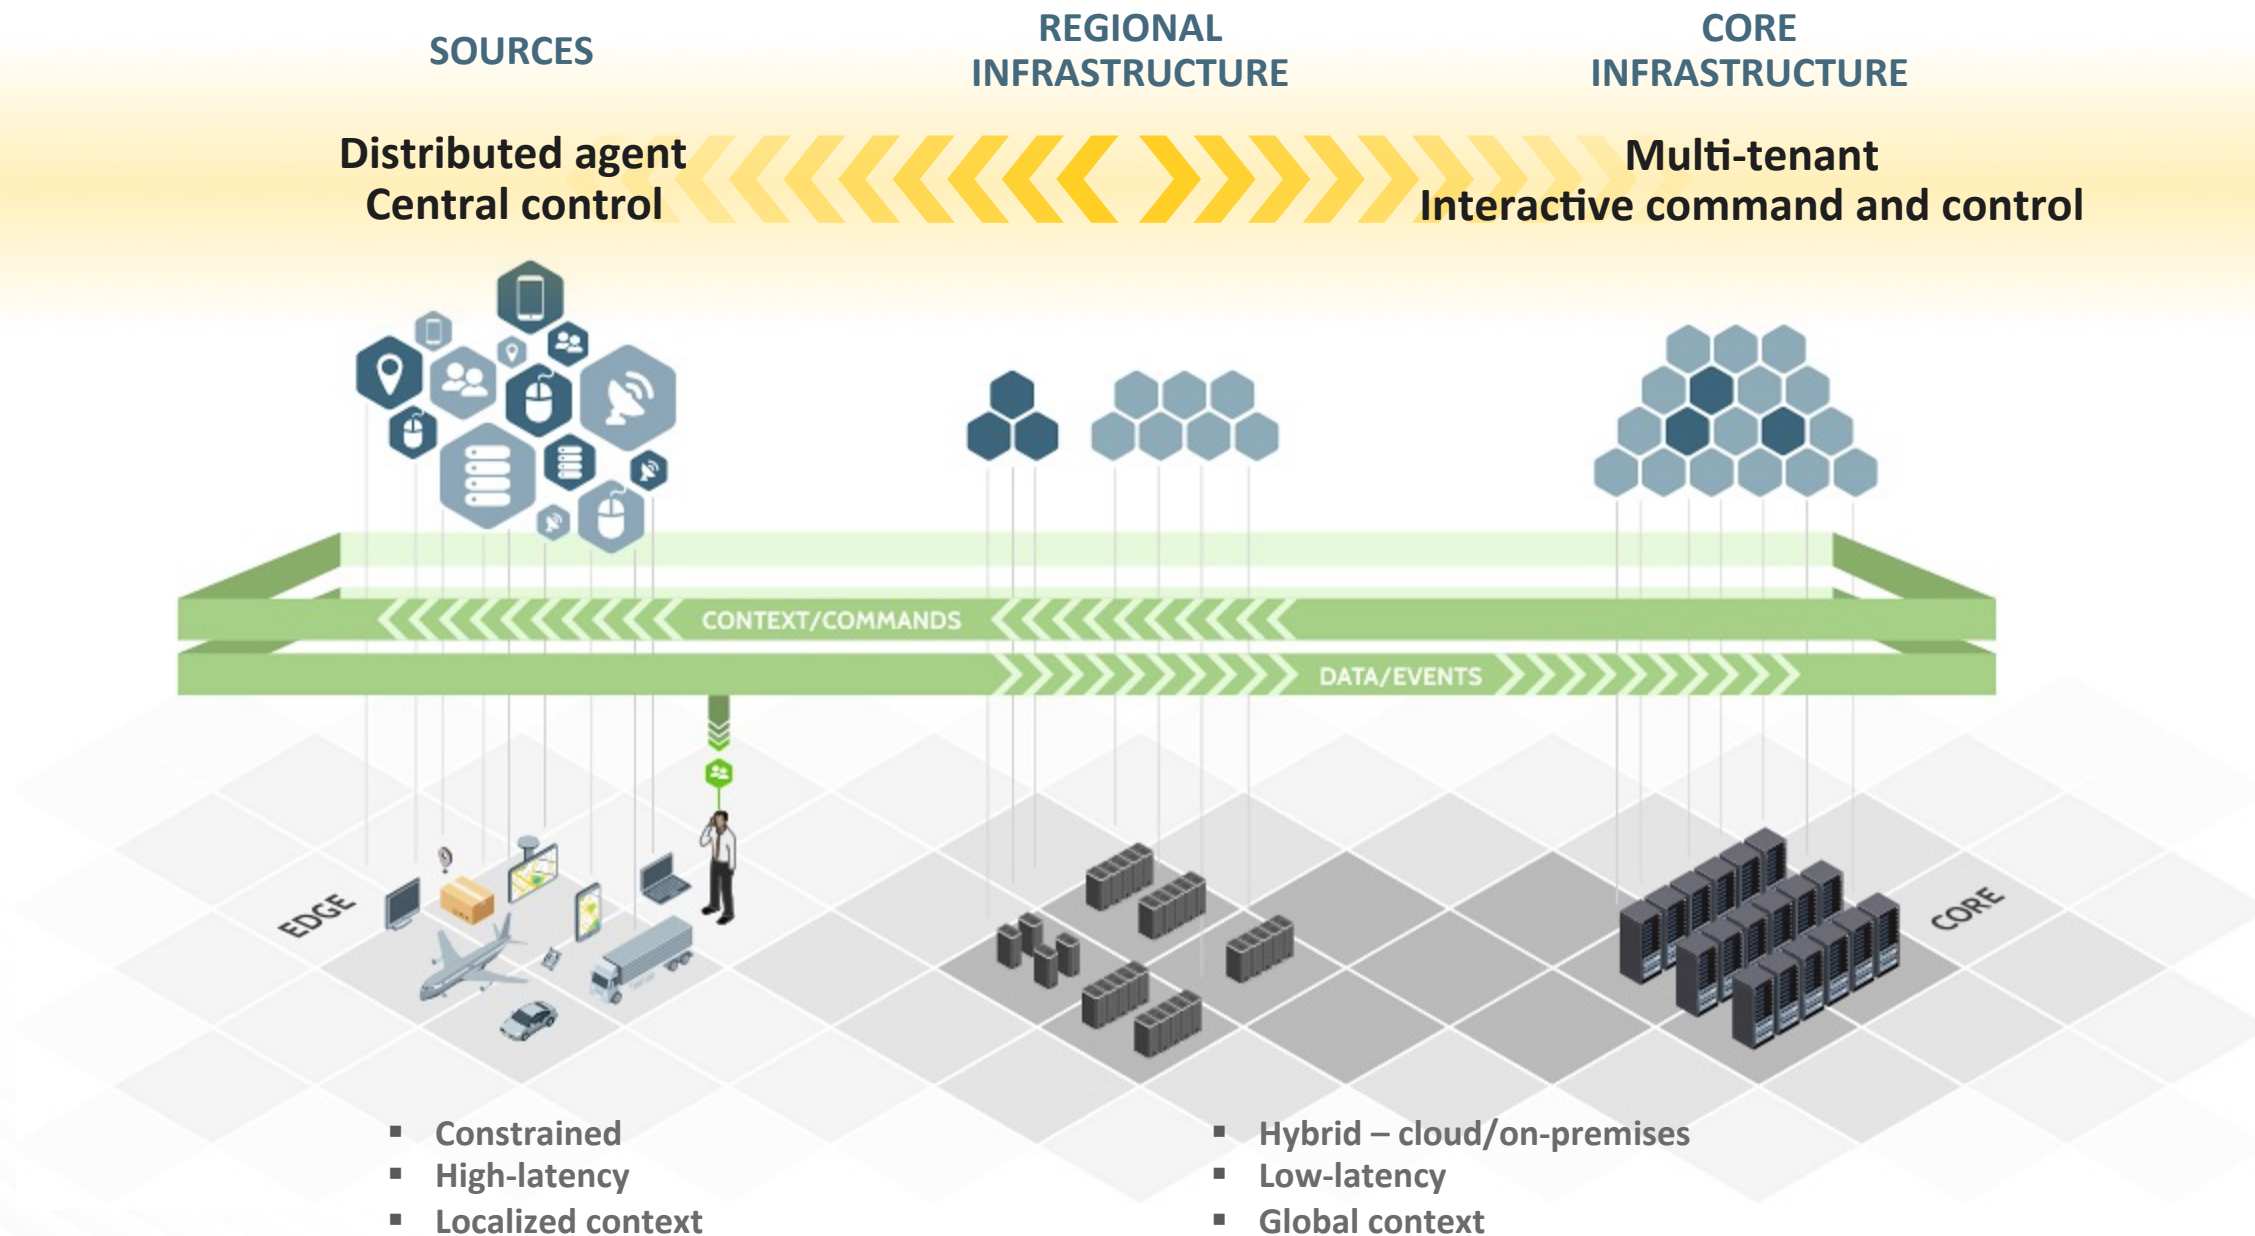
SOURCES

REGIONAL INFRASTRUCTURE

CORE INFRASTRUCTURE

Distributed agent
Central control

Multi-tenant
Interactive command and control

CONTEXT/COMMANDS

DATA/EVENTS

EDGE

CORE

- Constrained
- High-latency
- Localized context

- Hybrid – cloud/on-premises
- Low-latency
- Global context